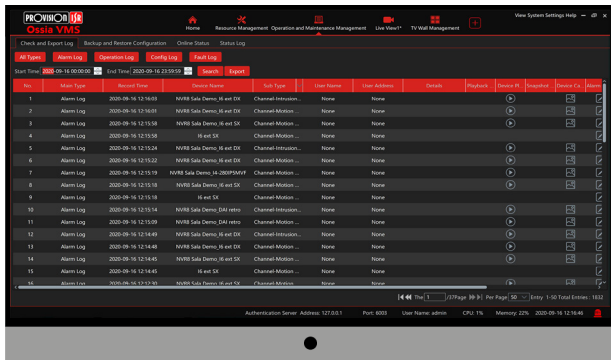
PROVISION ISR
Ossia VMS

Home
Resource Management
Operation and Maintenance Management
Live View1*
TV Wall Management

View System Settings Help

Check and Export Log
Backup and Restore Configuration
Online Status
Status Log

All Types
Alarm Log
Operation Log
Config Log
Fault Log

Start Time 2020-09-16 00:00:00
End Time 2020-09-16 23:59:59
Search
Export

| Nos | Main Type | Record Time | Device Name | Sub Type | User Name | User Address | Details | Playback | Device Pi | Snapshot | Device Ca | Alarm |
|---|---|---|---|---|---|---|---|---|---|---|---|---|
| 1 | Alarm Log | 2020-09-16 12:16:03 | NVR8 Sala Demo_I6 ext DX | Channel-Intrusio... | None | None | | | | | | |
| 2 | Alarm Log | 2020-09-16 12:16:03 | NVR8 Sala Demo_I6 ext DX | Channel-Motion ... | None | None | | | | | | |
| 3 | Alarm Log | 2020-09-16 12:15:58 | NVR8 Sala Demo_I6 ext SX | Channel-Motion ... | None | None | | | | | | |
| 4 | Alarm Log | 2020-09-16 12:15:58 | I6 ext SX | Channel-Motion ... | None | None | | | | | | |
| 5 | Alarm Log | 2020-09-16 12:15:24 | NVR8 Sala Demo_I6 ext DX | Channel-Intrusio... | None | None | | | | | | |
| 6 | Alarm Log | 2020-09-16 12:15:22 | NVR8 Sala Demo_I6 ext DX | Channel-Motion ... | None | None | | | | | | |
| 7 | Alarm Log | 2020-09-16 12:15:19 | NVR8 Sala Demo_I4-280IPSMVF | Channel-Motion ... | None | None | | | | | | |
| 8 | Alarm Log | 2020-09-16 12:15:18 | NVR8 Sala Demo_I6 ext SX | Channel-Motion ... | None | None | | | | | | |
| 9 | Alarm Log | 2020-09-16 12:15:18 | I6 ext SX | Channel-Motion ... | None | None | | | | | | |
| 10 | Alarm Log | 2020-09-16 12:15:14 | NVR8 Sala Demo_DAI retro | Channel-Intrusion... | None | None | | | | | | |
| 11 | Alarm Log | 2020-09-16 12:15:09 | NVR8 Sala Demo_DAI retro | Channel-Motion ... | None | None | | | | | | |
| 12 | Alarm Log | 2020-09-16 12:14:49 | NVR8 Sala Demo_I6 ext DX | Channel-Intrusio... | None | None | | | | | | |
| 13 | Alarm Log | 2020-09-16 12:14:48 | NVR8 Sala Demo_I6 ext DX | Channel-Motion ... | None | None | | | | | | |
| 14 | Alarm Log | 2020-09-16 12:14:45 | NVR8 Sala Demo_I6 ext SX | Channel-Motion ... | None | None | | | | | | |
| 15 | Alarm Log | 2020-09-16 12:14:45 | I6 ext SX | Channel-Motion ... | None | None | | | | | | |
| 16 | Alarm Log | 2020-09-16 12:12:30 | NVR8 Sala Demo_I6 ext DX | Channel-Motion ... | None | None | | | | | | |

The 1 /37Page Per Page 50 Entry 1-50 Total Entries : 1832

Authentication Server Address: 127.0.0.1 Port: 6003 User Name: admin CPU: 1% Memory: 22% 2020-09-16 12:16:46